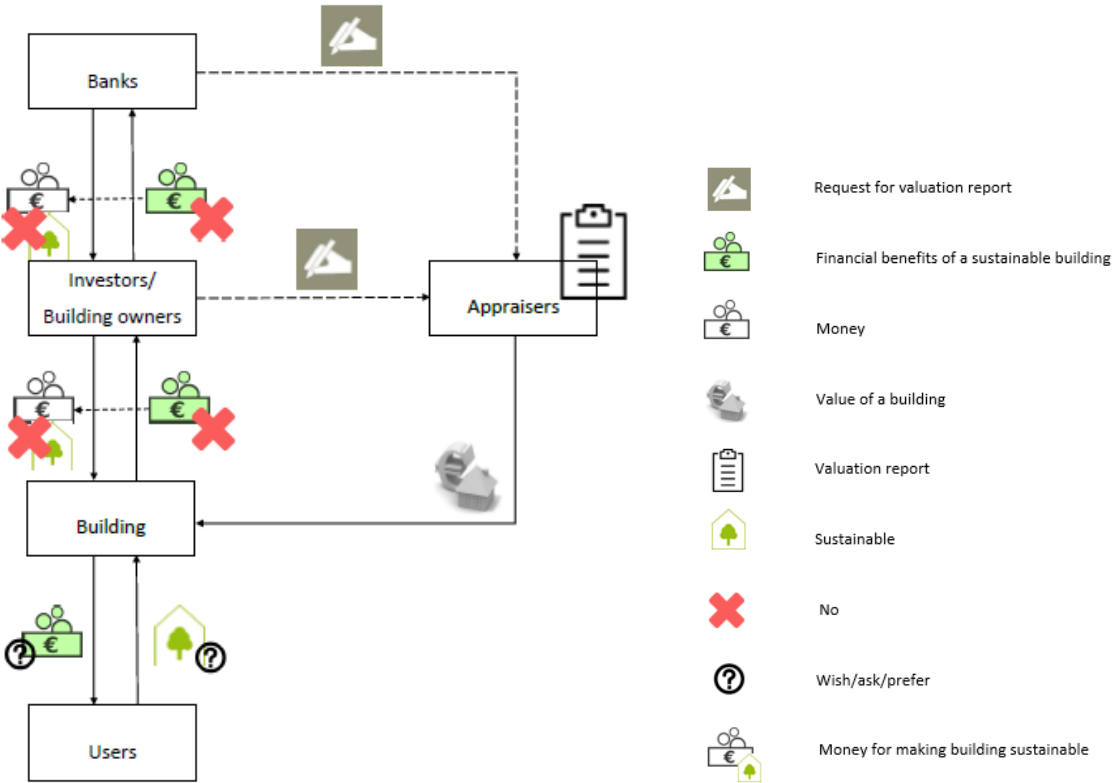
Banks

€

€

Investors/
Building owners

Appraisers

€

€

Building

€

Users

Request for valuation report

€

Financial benefits of a sustainable building

€

Money

Value of a building

Valuation report

Sustainable

No

Wish/ask/prefer

€

Money for making building sustainable